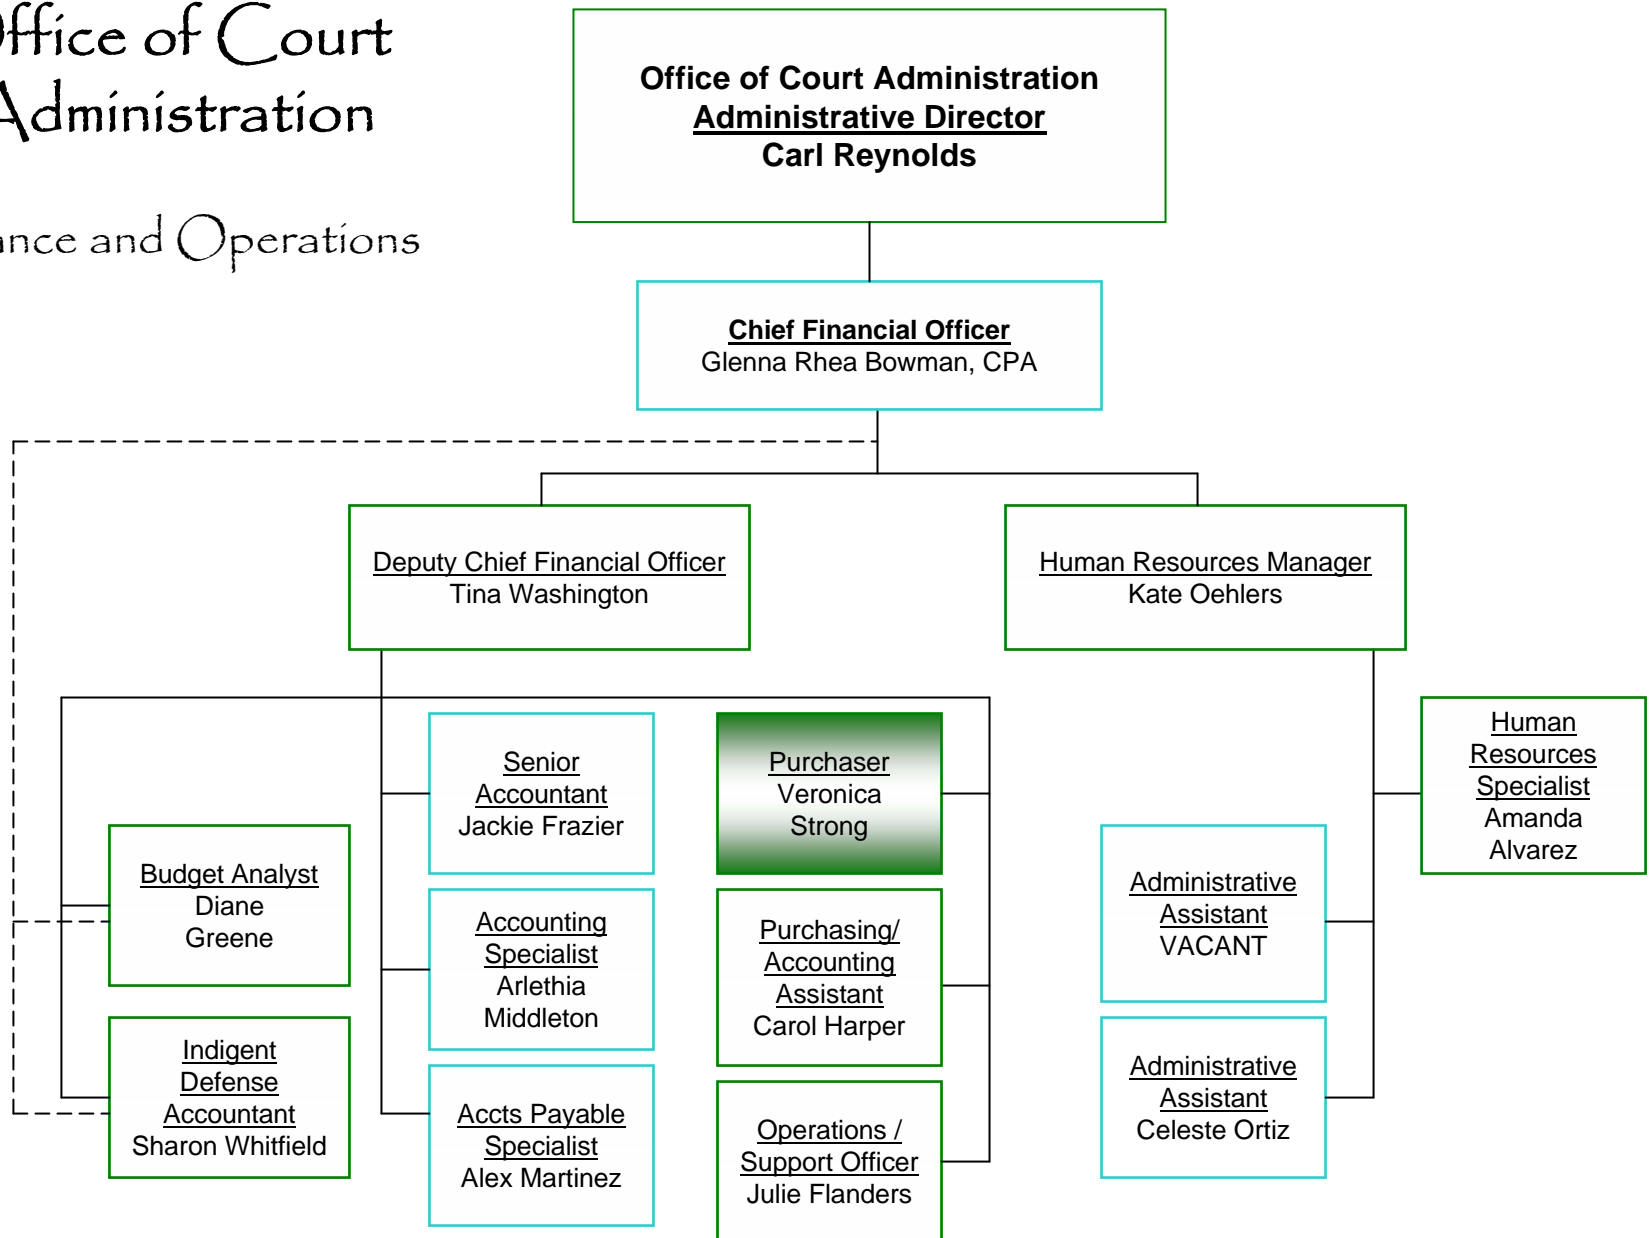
ffice of Court
Administration

nce and Operations

Office of Court Administration
Administrative Director
Carl Reynolds

Chief Financial Officer
Glenna Rhea Bowman, CPA

Deputy Chief Financial Officer
Tina Washington

Human Resources Manager
Kate Oehlers

Senior Accountant
Jackie Frazier

Purchaser
Veronica Strong

Human Resources Specialist
Amanda Alvarez

Budget Analyst
Diane Greene

Accounting Specialist
Arlethia Middleton

Purchasing/ Accounting Assistant
Carol Harper

Administrative Assistant
VACANT

Indigent Defense Accountant
Sharon Whitfield

Accts Payable Specialist
Alex Martinez

Operations / Support Officer
Julie Flanders

Administrative Assistant
Celeste Ortiz